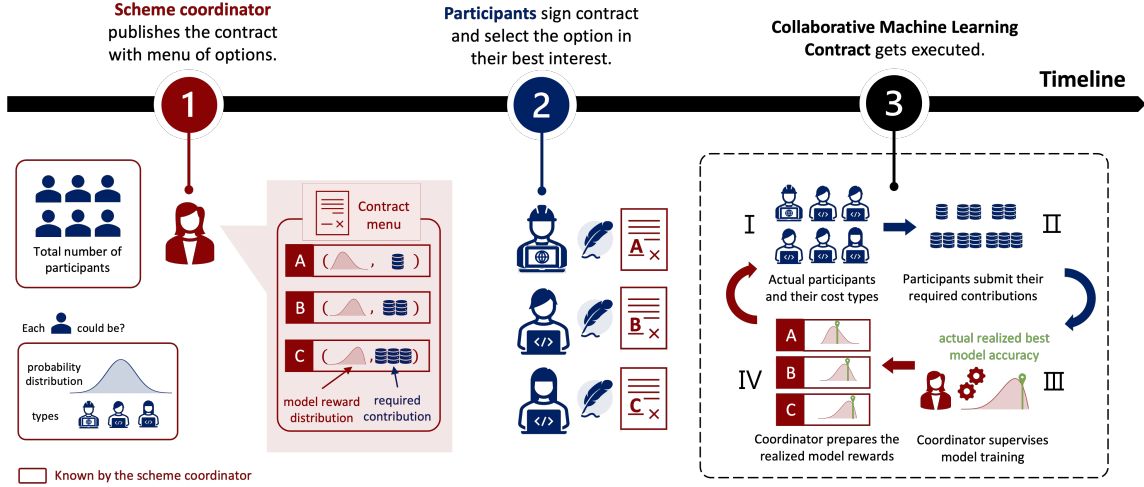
**Scheme coordinator** publishes the contract with menu of options.

**Participants** sign contract and select the option in their best interest.

**Collaborative Machine Learning Contract** gets executed.

Timeline

1

2

3

Total number of participants

Each could be?

probability distribution

types

Known by the scheme coordinator

Contract menu

A ( , )

B ( , )

C ( , )

model reward distribution

required contribution

A

B

C

I

Actual participants and their cost types

II

Participants submit their required contributions

actual realized best model accuracy

III

Coordinator supervises model training

IV

A

B

C

Coordinator prepares the realized model rewards